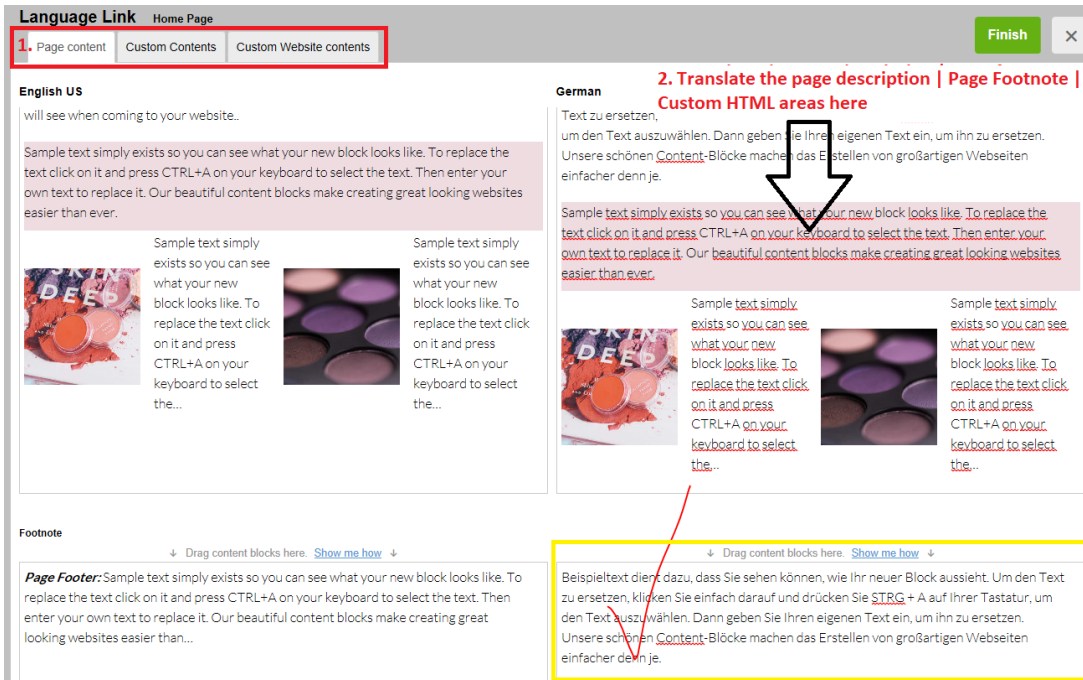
Language Link Home Page

1. Page content | Custom Contents | Custom Website contents

Finish ×

2. Translate the page description | Page Footnote | Custom HTML areas here

English US

will see when coming to your website..

Sample text simply exists so you can see what your new block looks like. To replace the text click on it and press CTRL+A on your keyboard to select the text. Then enter your own text to replace it. Our beautiful content blocks make creating great looking websites easier than ever.

SKIN DEEP

Sample text simply exists so you can see what your new block looks like. To replace the text click on it and press CTRL+A on your keyboard to select the...

Sample text simply exists so you can see what your new block looks like. To replace the text click on it and press CTRL+A on your keyboard to select the...

German

Text zu ersetzen, um den Text auszuwählen. Dann geben Sie Ihren eigenen Text ein, um ihn zu ersetzen. Unsere schönen Content-Blöcke machen das Erstellen von großartigen Webseiten einfacher denn je.

Sample text simply exists so you can see what your new block looks like. To replace the text click on it and press CTRL+A on your keyboard to select the text. Then enter your own text to replace it. Our beautiful content blocks make creating great looking websites easier than ever.

SKIN DEEP

Sample text simply exists so you can see what your new block looks like. To replace the text click on it and press CTRL+A on your keyboard to select the...

Sample text simply exists so you can see what your new block looks like. To replace the text click on it and press CTRL+A on your keyboard to select the...

Footnote

↓ Drag content blocks here. Show me how ↓

Page Footer: Sample text simply exists so you can see what your new block looks like. To replace the text click on it and press CTRL+A on your keyboard to select the text. Then enter your own text to replace it. Our beautiful content blocks make creating great looking websites easier than...

↓ Drag content blocks here. Show me how ↓

Beispieltext dient dazu, dass Sie sehen können, wie Ihr neuer Block aussieht. Um den Text zu ersetzen, klicken Sie einfach darauf und drücken Sie STRG + A auf Ihrer Tastatur, um den Text auszuwählen. Dann geben Sie Ihren eigenen Text ein, um ihn zu ersetzen. Unsere schönen Content-Blöcke machen das Erstellen von großartigen Webseiten einfacher denn je.